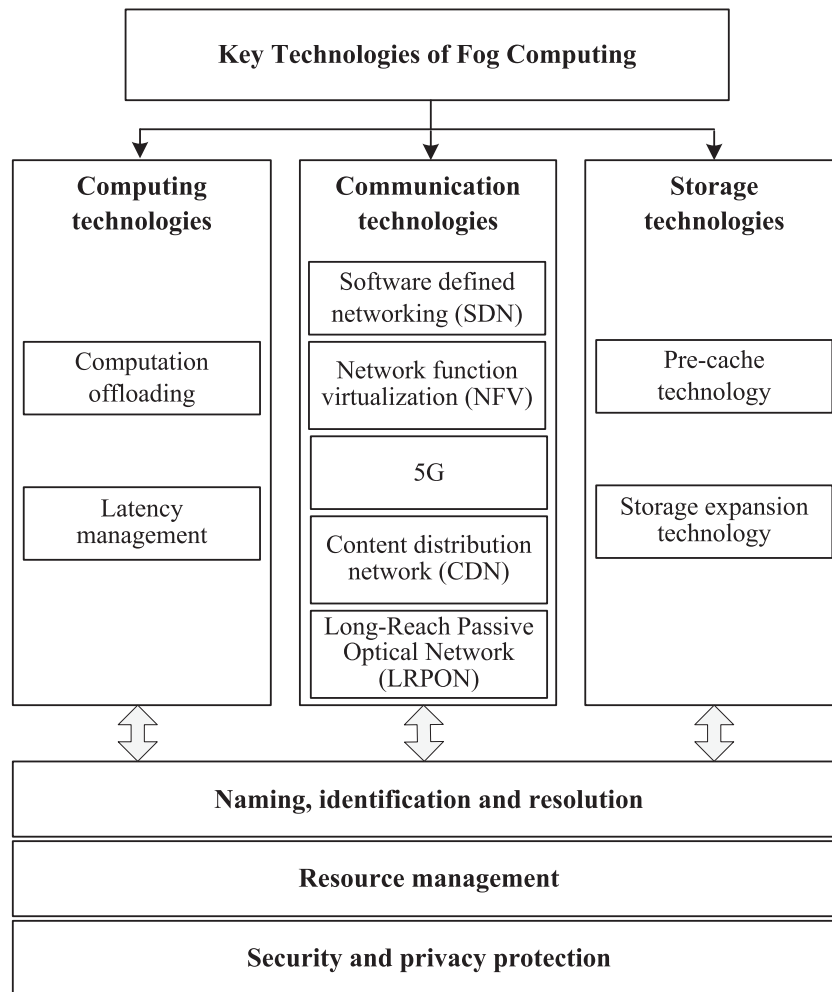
Key Technologies of Fog Computing

Computing technologies

Computation offloading

Latency management

Communication technologies

Software defined networking (SDN)

Network function virtualization (NFV)

5G

Content distribution network (CDN)

Long-Reach Passive Optical Network (LRPON)

Storage technologies

Pre-cache technology

Storage expansion technology

Naming, identification and resolution

Resource management

Security and privacy protection